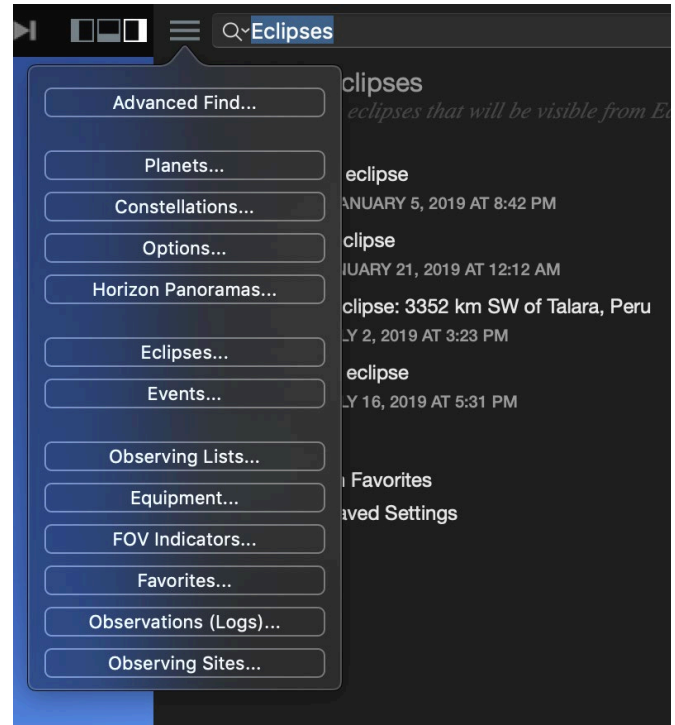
Eclipses

Advanced Find...

Planets...

Constellations...

Options...

Horizon Panoramas...

Eclipses...

Events...

Observing Lists...

Equipment...

FOV Indicators...

Favorites...

Observations (Logs)...

Observing Sites...

clipses
eclipses that will be visible from Ed

eclipse
ANUARY 5, 2019 AT 8:42 PM

clipse
UARY 21, 2019 AT 12:12 AM

clipse: 3352 km SW of Talara, Peru
Y 2, 2019 AT 3:23 PM

eclipse
Y 16, 2019 AT 5:31 PM

Favorites
aved Settings